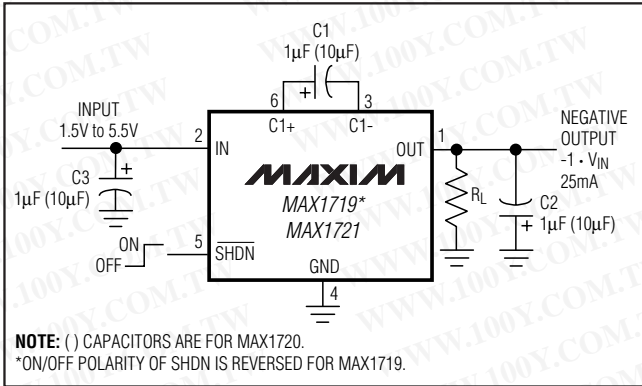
C1
1μF (10μF)

6 + 3
C1+ C1-

INPUT
1.5V to 5.5V

2 IN

OUT 1

NEGATIVE
OUTPUT
-1 • $V_{IN}$
25mA

C3
1μF (10μF)

MAXIM
MAX1719*
MAX1721

$R_L$

C2
1μF (10μF)

ON
OFF

5 $\overline{SHDN}$

GND
4

NOTE: ( ) CAPACITORS ARE FOR MAX1720.
*ON/OFF POLARITY OF SHDN IS REVERSED FOR MAX1719.

WWW.100Y.COM.TW